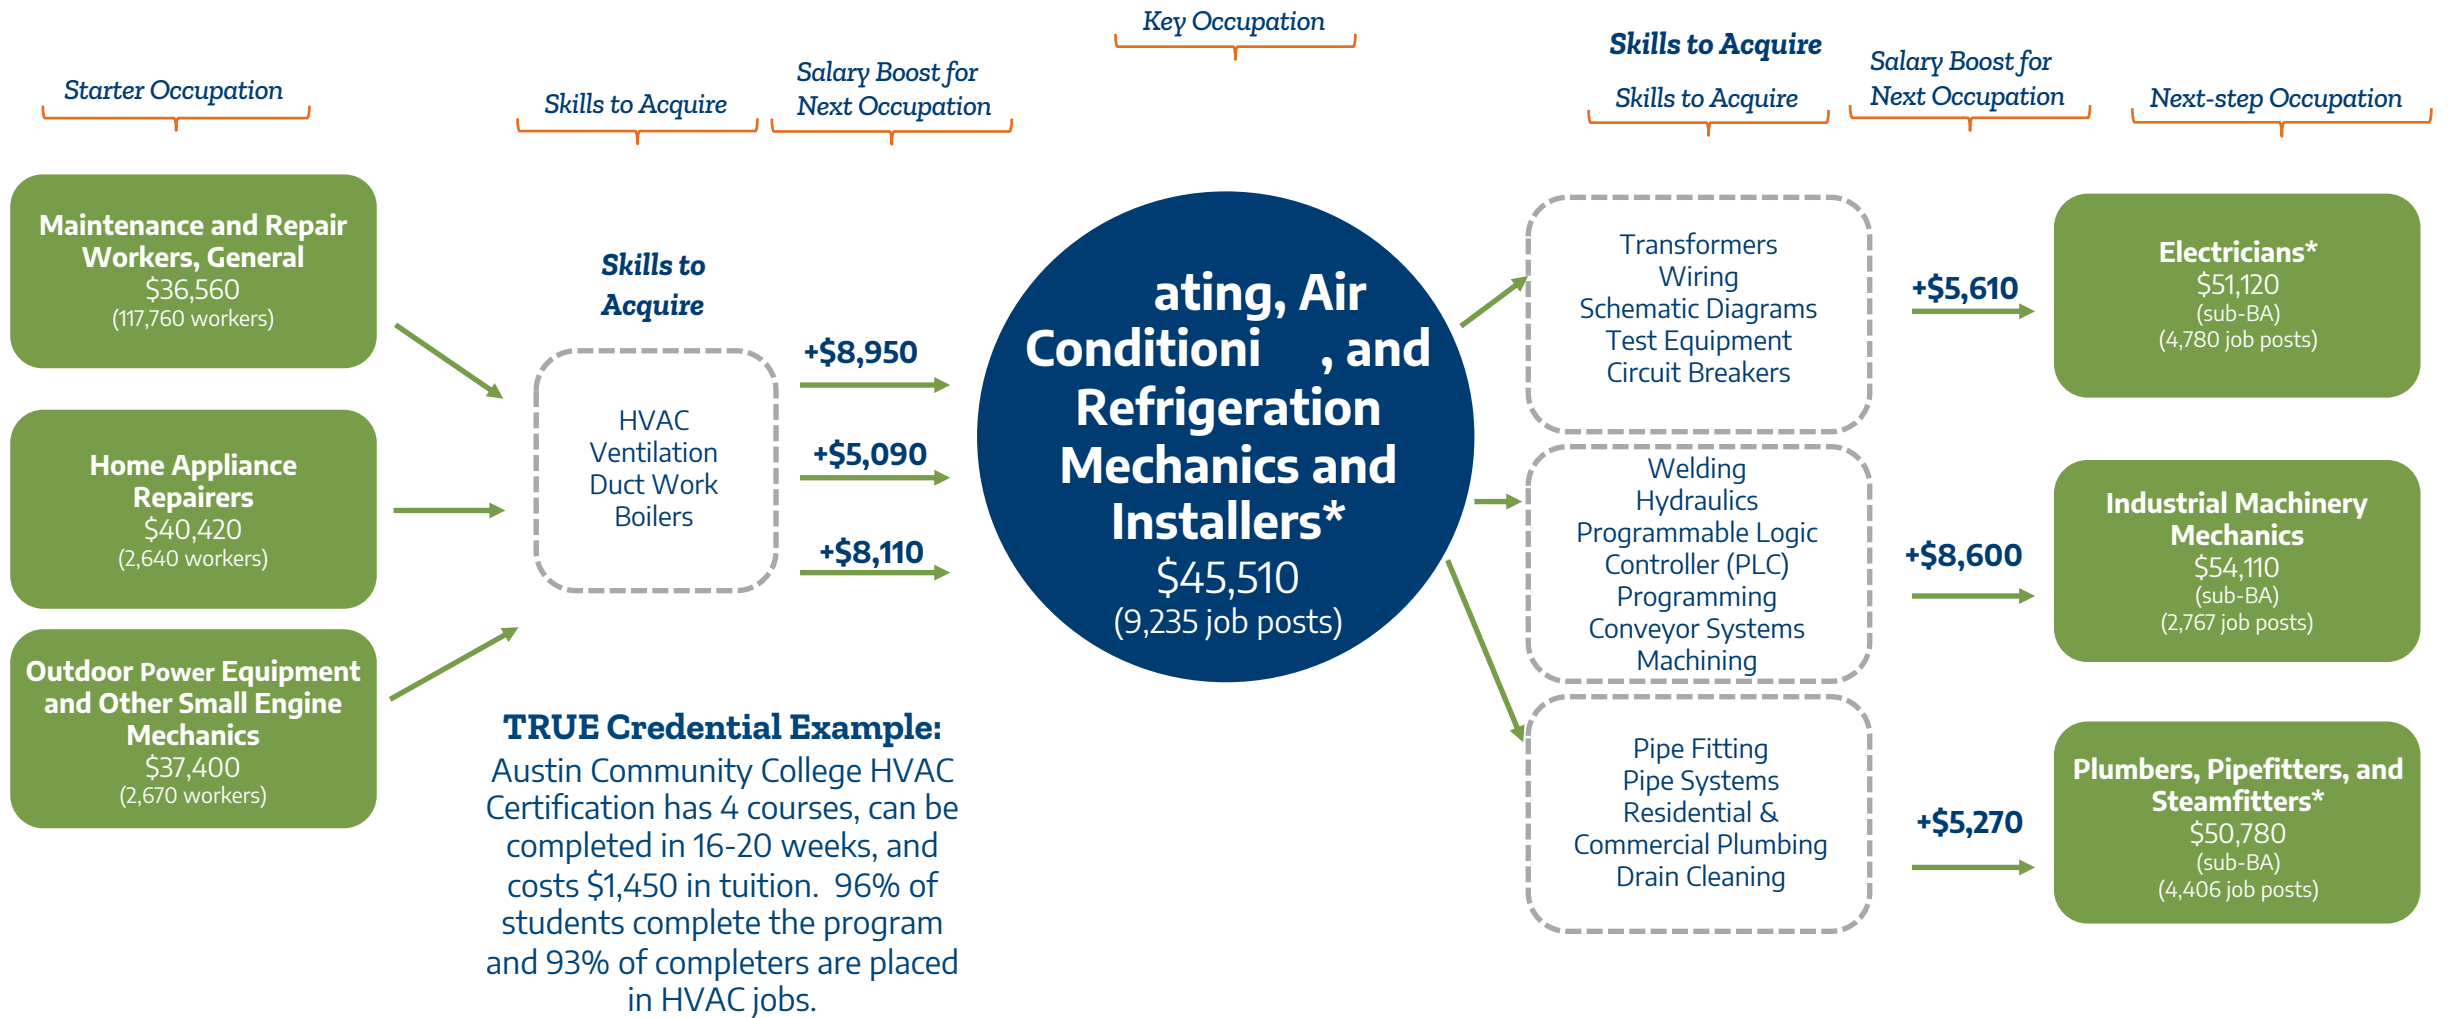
Starter Occupation

Skills to Acquire

Salary Boost for Next Occupation

Key Occupation

Skills to Acquire

Skills to Acquire

Salary Boost for Next Occupation

Next-step Occupation

Maintenance and Repair Workers, General
$36,560
(117,760 workers)

Home Appliance Repairers
$40,420
(2,640 workers)

Outdoor Power Equipment and Other Small Engine Mechanics
$37,400
(2,670 workers)

Skills to Acquire

HVAC
Ventilation
Duct Work
Boilers

+$8,950

+$5,090

+$8,110

ating, Air Conditioni , and Refrigeration Mechanics and Installers*
$45,510
(9,235 job posts)

Transformers
Wiring
Schematic Diagrams
Test Equipment
Circuit Breakers

Welding
Hydraulics
Programmable Logic Controller (PLC)
Programming
Conveyor Systems
Machining

Pipe Fitting
Pipe Systems
Residential &
Commercial Plumbing
Drain Cleaning

+$5,610

+$8,600

+$5,270

Electricians*
$51,120
(sub-BA)
(4,780 job posts)

Industrial Machinery Mechanics
$54,110
(sub-BA)
(2,767 job posts)

Plumbers, Pipefitters, and Steamfitters*
$50,780
(sub-BA)
(4,406 job posts)

TRUE Credential Example:
Austin Community College HVAC Certification has 4 courses, can be completed in 16-20 weeks, and costs $1,450 in tuition. 96% of students complete the program and 93% of completers are placed in HVAC jobs.